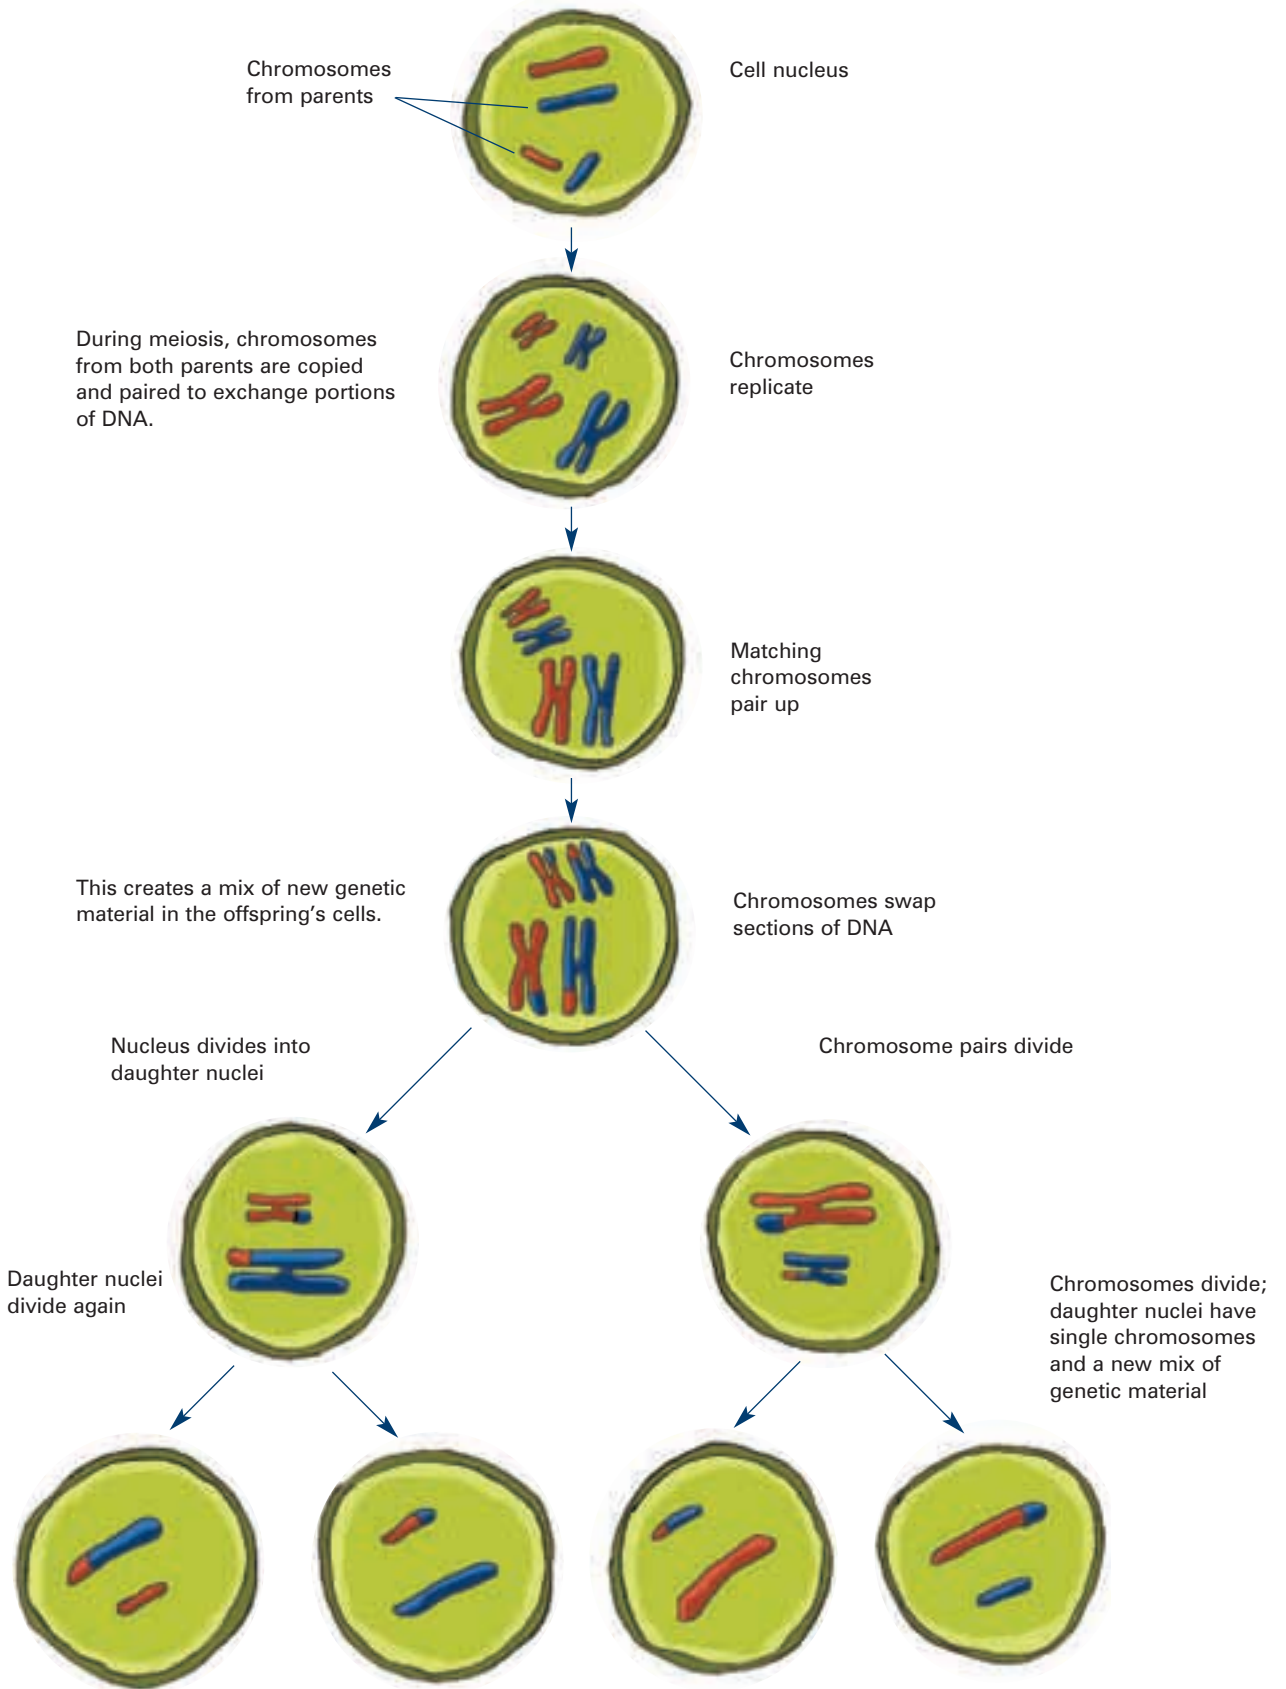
Chromosomes from parents

Cell nucleus

During meiosis, chromosomes from both parents are copied and paired to exchange portions of DNA.

Chromosomes replicate

Matching chromosomes pair up

This creates a mix of new genetic material in the offspring's cells.

Chromosomes swap sections of DNA

Nucleus divides into daughter nuclei

Chromosome pairs divide

Daughter nuclei divide again

Chromosomes divide; daughter nuclei have single chromosomes and a new mix of genetic material